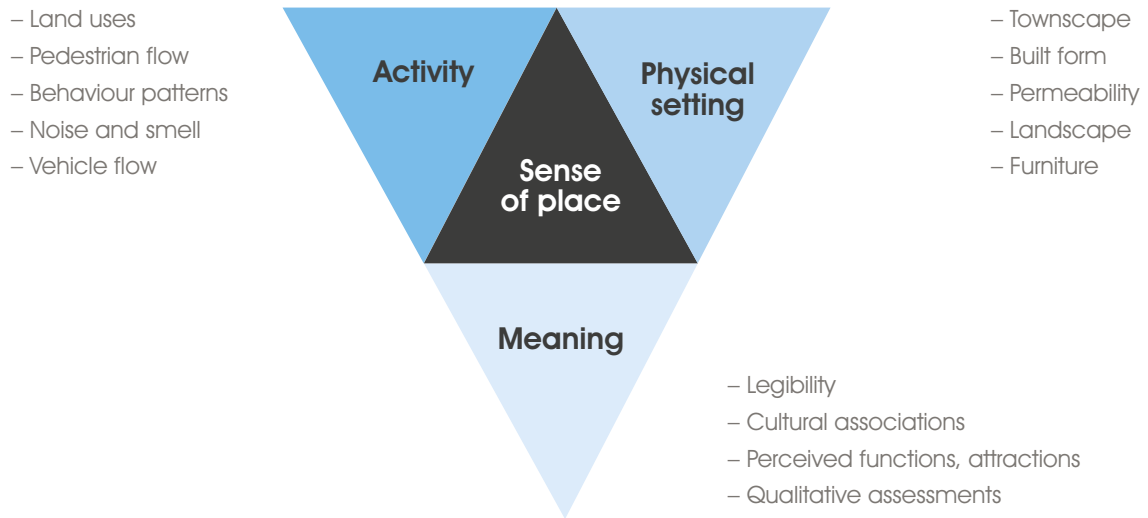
– Land uses
– Pedestrian flow
– Behaviour patterns
– Noise and smell
– Vehicle flow

Activity

Physical setting

– Townscape
– Built form
– Permeability
– Landscape
– Furniture

Sense of place

Meaning

– Legibility
– Cultural associations
– Perceived functions, attractions
– Qualitative assessments